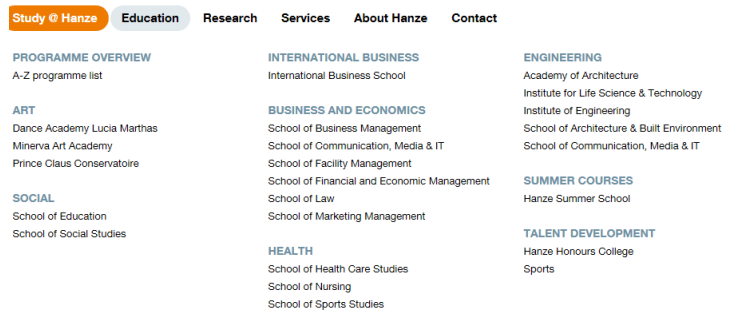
Study @ Hanze Education Research Services About Hanze Contact

PROGRAMME OVERVIEW
A-Z programme list

ART
Dance Academy Lucia Marthas
Minerva Art Academy
Prince Claus Conservatoire

SOCIAL
School of Education
School of Social Studies

INTERNATIONAL BUSINESS
International Business School

BUSINESS AND ECONOMICS
School of Business Management
School of Communication, Media & IT
School of Facility Management
School of Financial and Economic Management
School of Law
School of Marketing Management

HEALTH
School of Health Care Studies
School of Nursing
School of Sports Studies

ENGINEERING
Academy of Architecture
Institute for Life Science & Technology
Institute of Engineering
School of Architecture & Built Environment
School of Communication, Media & IT

SUMMER COURSES
Hanze Summer School

TALENT DEVELOPMENT
Hanze Honours College
Sports